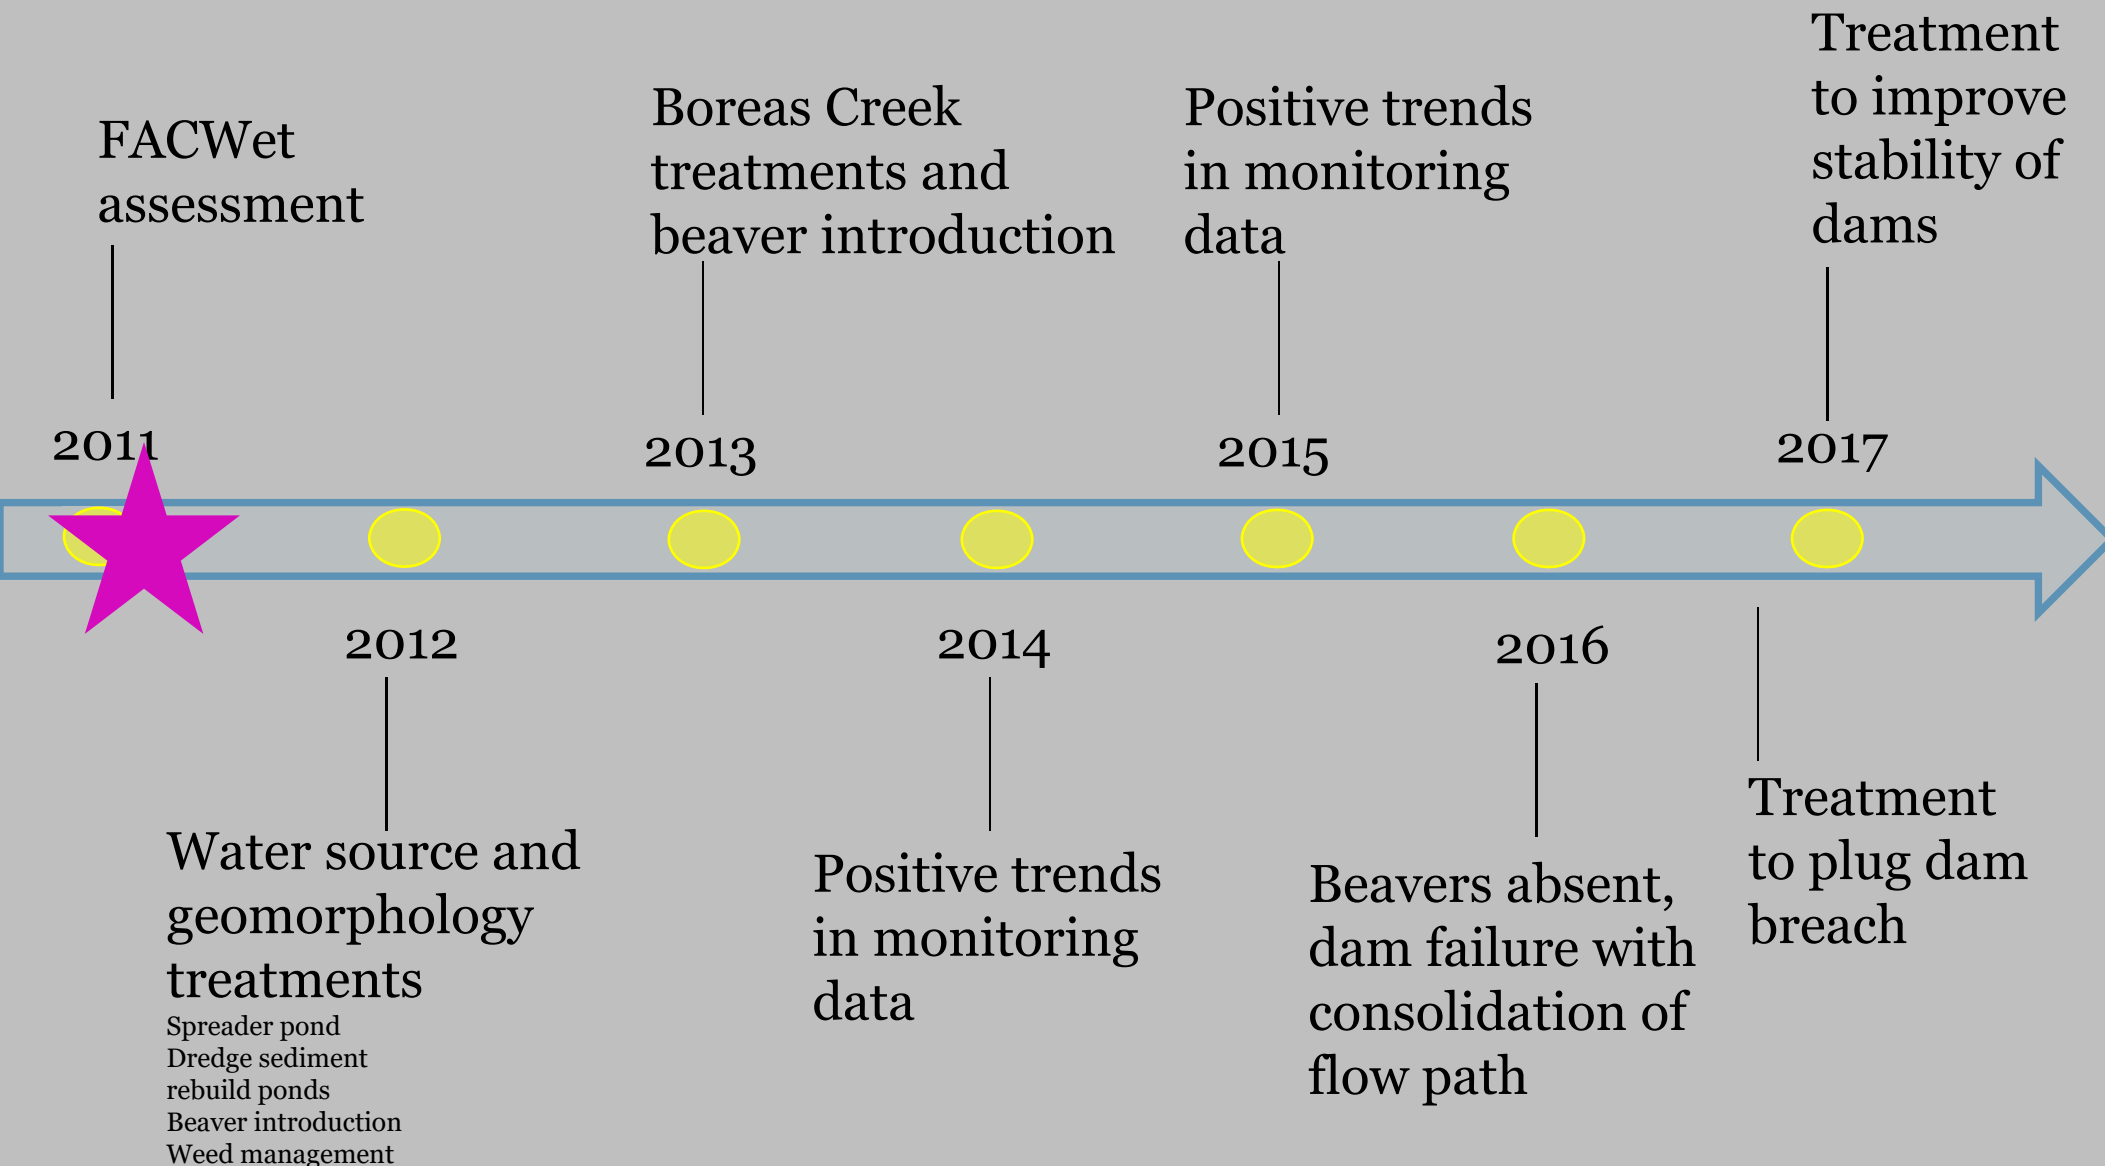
FACWet assessment

2011

Boreas Creek treatments and beaver introduction

2013

Positive trends in monitoring data

2015

Treatment to improve stability of dams

2017

2012

Water source and geomorphology treatments
Spreader pond
Dredge sediment
rebuild ponds
Beaver introduction
Weed management

2014

Positive trends in monitoring data

2016

Beavers absent, dam failure with consolidation of flow path

Treatment to plug dam breach